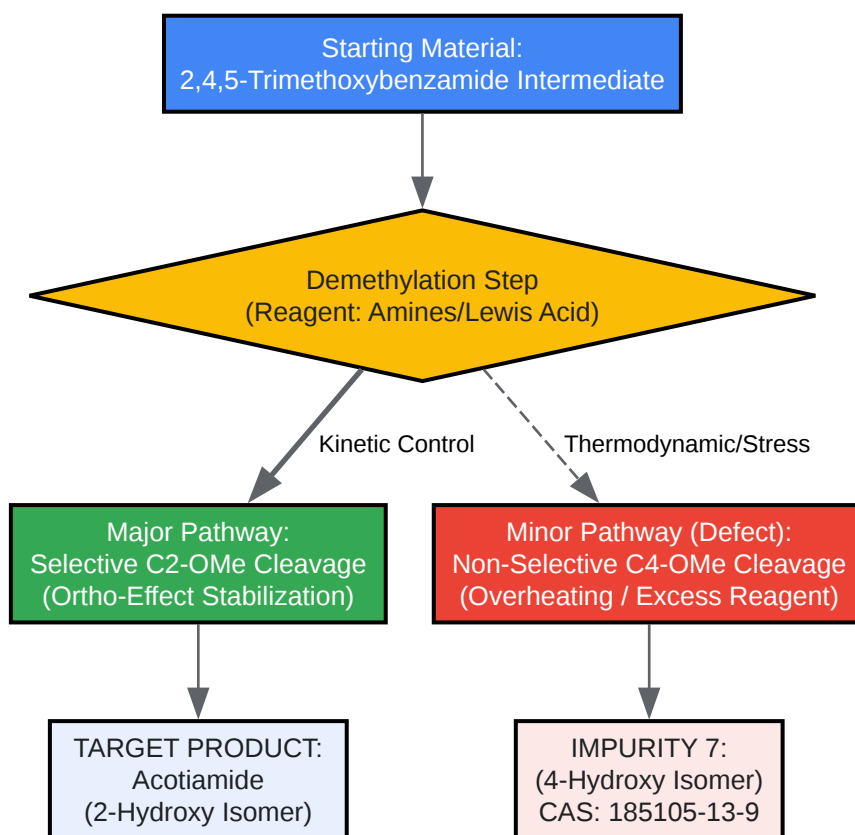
Starting Material:
2,4,5-Trimethoxybenzamide Intermediate

Demethylation Step
(Reagent: Amines/Lewis Acid)

Kinetic Control

Thermodynamic/Stress

Major Pathway:
Selective C2-OMe Cleavage
(Ortho-Effect Stabilization)

Minor Pathway (Defect):
Non-Selective C4-OMe Cleavage
(Overheating / Excess Reagent)

TARGET PRODUCT:
Acotiamide
(2-Hydroxy Isomer)

IMPURITY 7:
(4-Hydroxy Isomer)
CAS: 185105-13-9